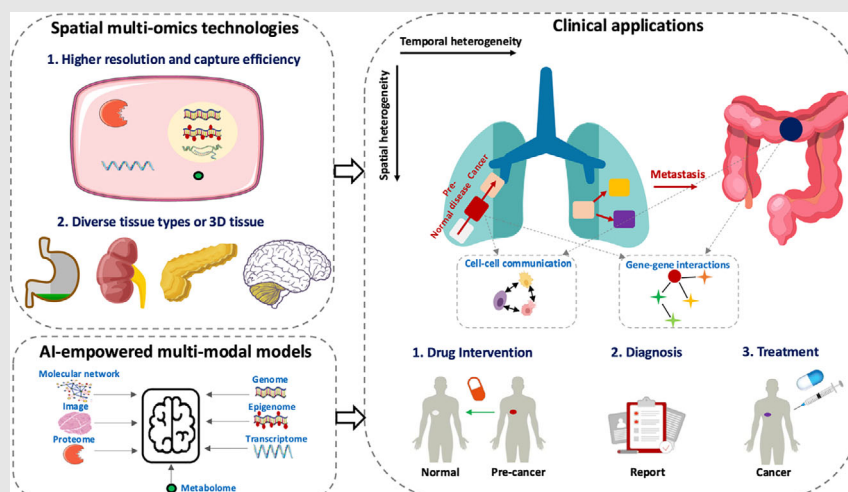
Spatial multi-omics technologies

1. Higher resolution and capture efficiency

2. Diverse tissue types or 3D tissue

AI-empowered multi-modal models

Molecular network

Image

Proteome

Genome

Epigenome

Transcriptome

Metabolome

Clinical applications

Temporal heterogeneity

Spatial heterogeneity

Normal

Pre-disease

Cancer

Metastasis

Cell-cell communication

Gene-gene interactions

1. Drug Intervention

2. Diagnosis

3. Treatment

Normal

Pre-cancer

Report

Cancer